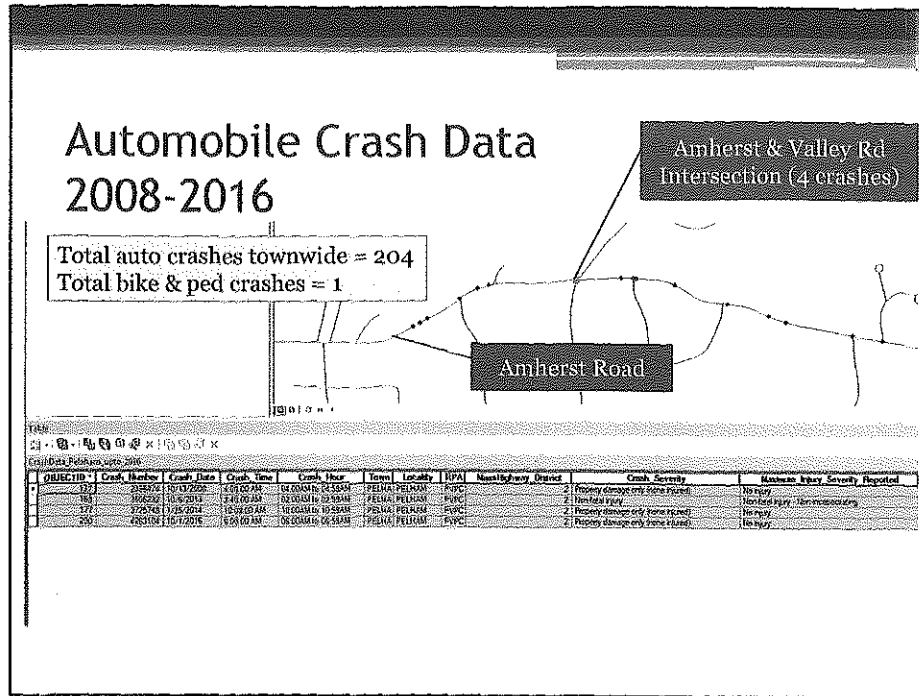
Automobile Crash Data 2008-2016

Amherst & Valley Rd Intersection (4 crashes)

Total auto crashes townwide = 204
Total bike & ped crashes = 1

Amherst Road

Table

CrashData_Pelham_upto_2016

| OBJECTID | Crash_Number | Crash_Date | Crash_Time | Crash_Hour | Town | Locality | RPA | MassHighway_District | Crash_Severity | Maximum_Injury_Severity_Reported |
|---|---|---|---|---|---|---|---|---|---|---|
| 132 | 2258374 | 10/13/2008 | 4:04:00 AM | 04:00AM to 04:59AM | PELHA | PELHAM | FVPC | 2 | Property damage only (none injured) | No injury |
| 161 | 3106232 | 10/6/2013 | 2:45:00 AM | 02:00AM to 02:59AM | PELHA | PELHAM | FVPC | 2 | Non-fatal injury | Non-fatal injury - Non-incapacitating |
| 177 | 3725743 | 1/25/2014 | 10:59:00 AM | 10:00AM to 10:59AM | PELHA | PELHAM | FVPC | 2 | Property damage only (none injured) | No injury |
| 200 | 4263104 | 10/1/2016 | 6:09:00 AM | 06:00AM to 06:59AM | PELHA | PELHAM | FVPC | 2 | Property damage only (none injured) | No injury |